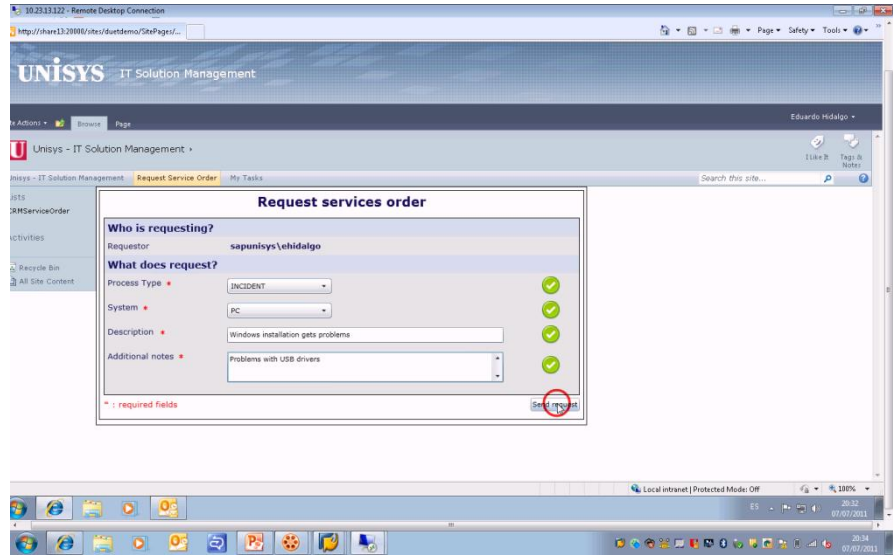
10.23.13.122 - Remote Desktop Connection

http://share13:20000/sites/duetdemo/SitePages/...

Page ▾ Safety ▾ Tools ▾

UNISYS IT Solution Management

Site Actions ▾ Browse Page

Eduardo Hidalgo ▾

Unisys - IT Solution Management ›

I Like It Tags & Notes

Unisys - IT Solution Management Request Service Order My Tasks

Search this site...

Lists
CRMServiceOrder

Activities

Recycle Bin
All Site Content

Request services order

Who is requesting?

| Requestor | sapunisys\ehidalgo |
|---|---|

What does request?

| Process Type * | INCIDENT |
|---|---|
| System * | PC |
| Description * | Windows installation gets problems |
| Additional notes * | Problems with USB drivers |

* : required fields

Send request

Local intranet | Protected Mode: Off

100%

ES

20:32
07/07/2011

20:34
07/07/2011